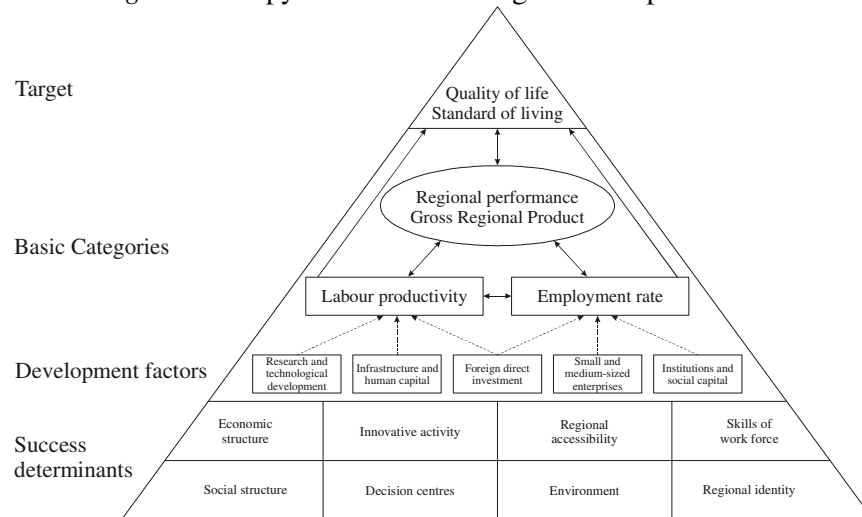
Target

Quality of life
Standard of living

Regional performance
Gross Regional Product

Basic Categories

Labour productivity

Employment rate

Development factors

Research and technological development

Infrastructure and human capital

Foreign direct investment

Small and medium-sized enterprises

Institutions and social capital

Success determinants

Economic structure

Innovative activity

Regional accessibility

Skills of work force

Social structure

Decision centres

Environment

Regional identity